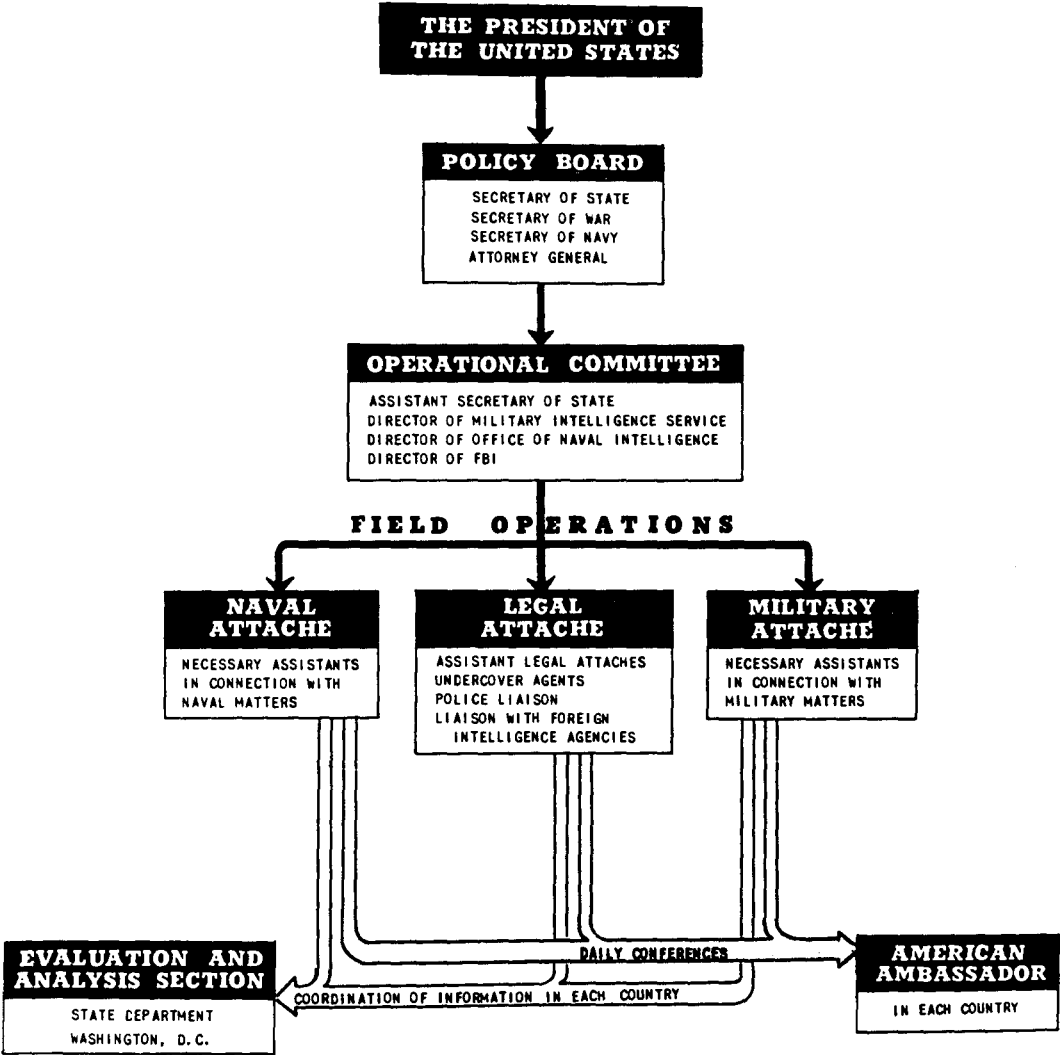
THE PRESIDENT OF THE UNITED STATES

POLICY BOARD

SECRETARY OF STATE
SECRETARY OF WAR
SECRETARY OF NAVY
ATTORNEY GENERAL

OPERATIONAL COMMITTEE

ASSISTANT SECRETARY OF STATE
DIRECTOR OF MILITARY INTELLIGENCE SERVICE
DIRECTOR OF OFFICE OF NAVAL INTELLIGENCE
DIRECTOR OF FBI

FIELD OPERATIONS

NAVAL ATTACHE

NECESSARY ASSISTANTS IN CONNECTION WITH NAVAL MATTERS

LEGAL ATTACHE

ASSISTANT LEGAL ATTACHES
UNDERCOVER AGENTS
POLICE LIAISON
LIAISON WITH FOREIGN INTELLIGENCE AGENCIES

MILITARY ATTACHE

NECESSARY ASSISTANTS IN CONNECTION WITH MILITARY MATTERS

DAILY CONFERENCES

COORDINATION OF INFORMATION IN EACH COUNTRY

EVALUATION AND ANALYSIS SECTION

STATE DEPARTMENT
WASHINGTON, D.C.

AMERICAN AMBASSADOR

IN EACH COUNTRY